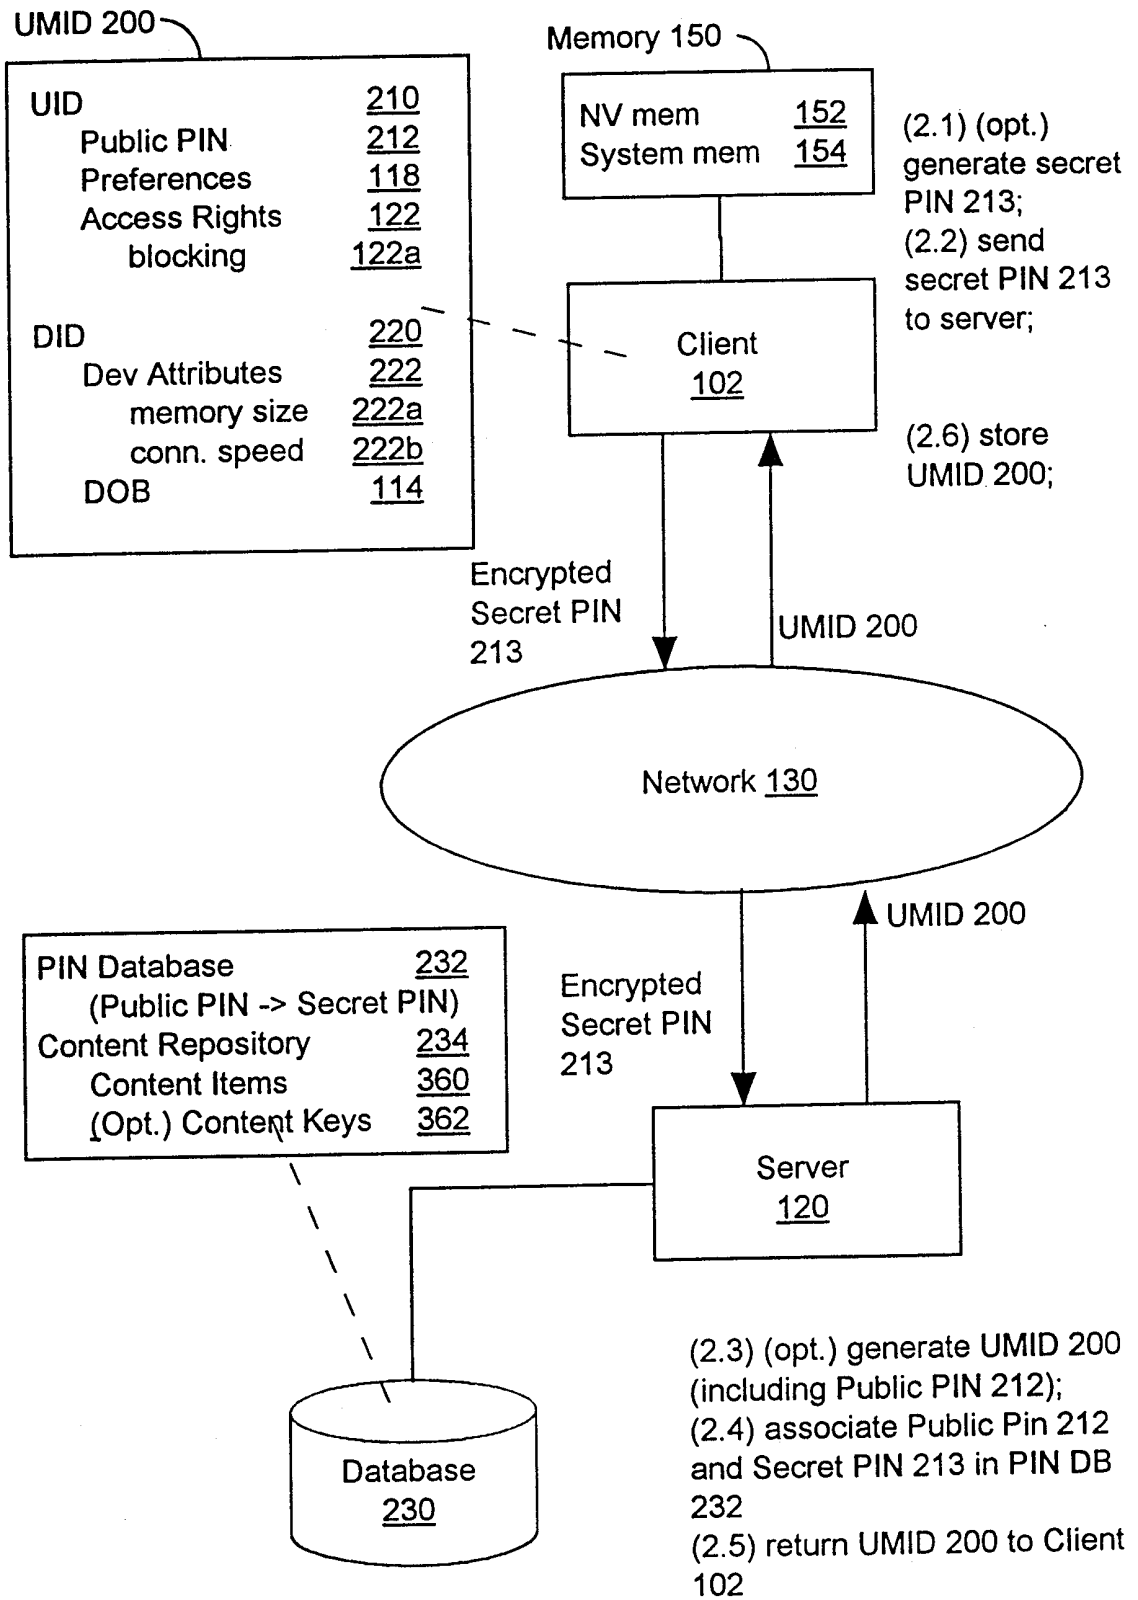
UMID 200

UID 210
Public PIN 212
Preferences 118
Access Rights 122
blocking 122a

DID 220
Dev Attributes 222
memory size 222a
conn. speed 222b
DOB 114

Memory 150

NV mem 152
System mem 154

(2.1) (opt.) generate secret PIN 213;
(2.2) send secret PIN 213 to server;

Client
102

(2.6) store UMID 200;

Encrypted Secret PIN 213

UMID 200

Network 130

UMID 200

PIN Database 232
(Public PIN -> Secret PIN)
Content Repository 234
Content Items 360
(Opt.) Content Keys 362

Encrypted Secret PIN 213

Server
120

(2.3) (opt.) generate UMID 200 (including Public PIN 212);
(2.4) associate Public Pin 212 and Secret PIN 213 in PIN DB 232
(2.5) return UMID 200 to Client 102

Database
230